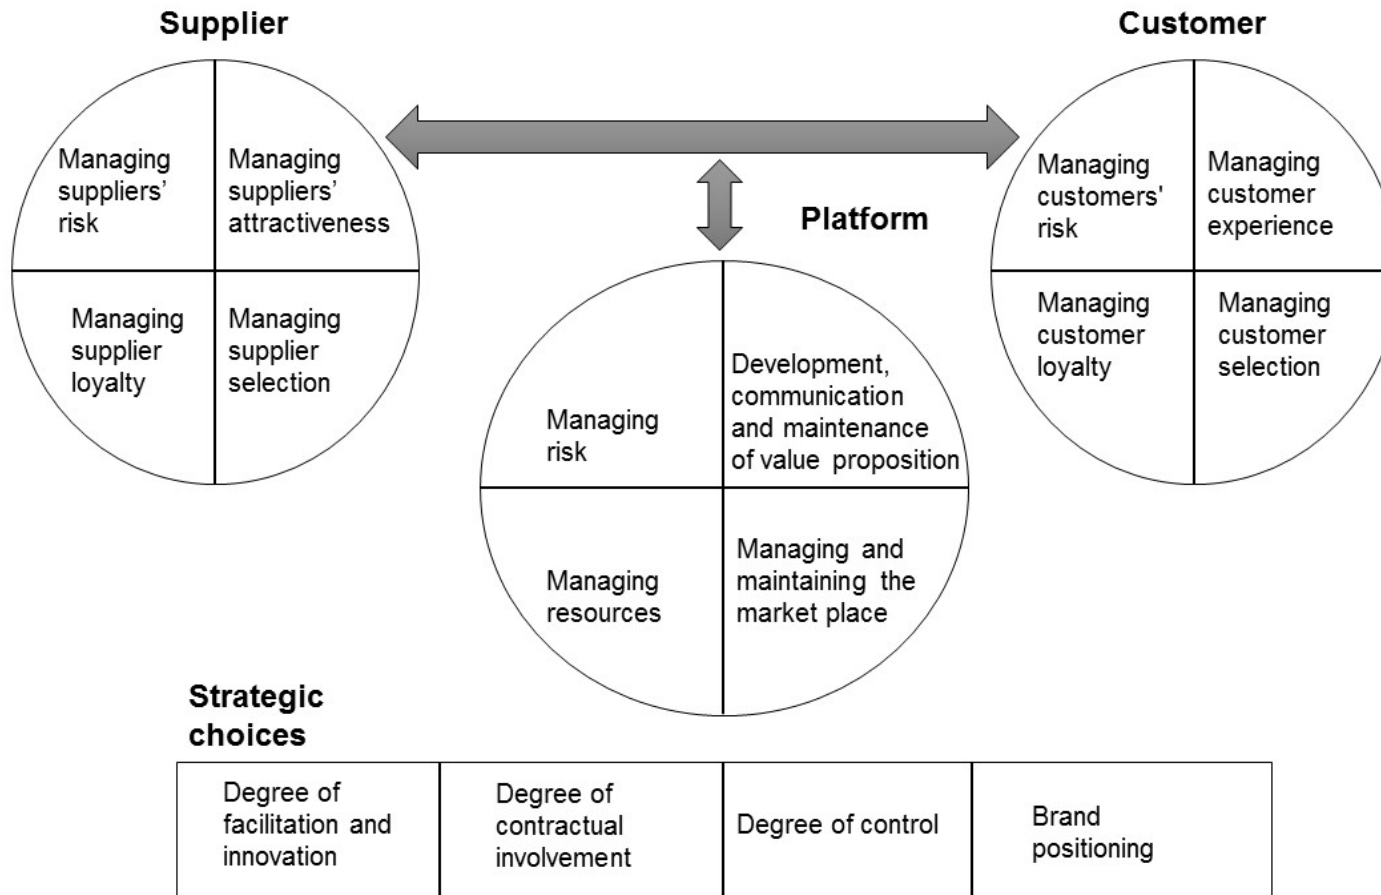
Supplier

Managing suppliers' risk

Managing suppliers' attractiveness

Managing supplier loyalty

Managing supplier selection

Customer

Managing customers' risk

Managing customer experience

Managing customer loyalty

Managing customer selection

Platform

Managing risk

Development, communication and maintenance of value proposition

Managing resources

Managing and maintaining the market place

Strategic choices

| Degree of facilitation and innovation | Degree of contractual involvement | Degree of control | Brand positioning |
|---|---|---|---|